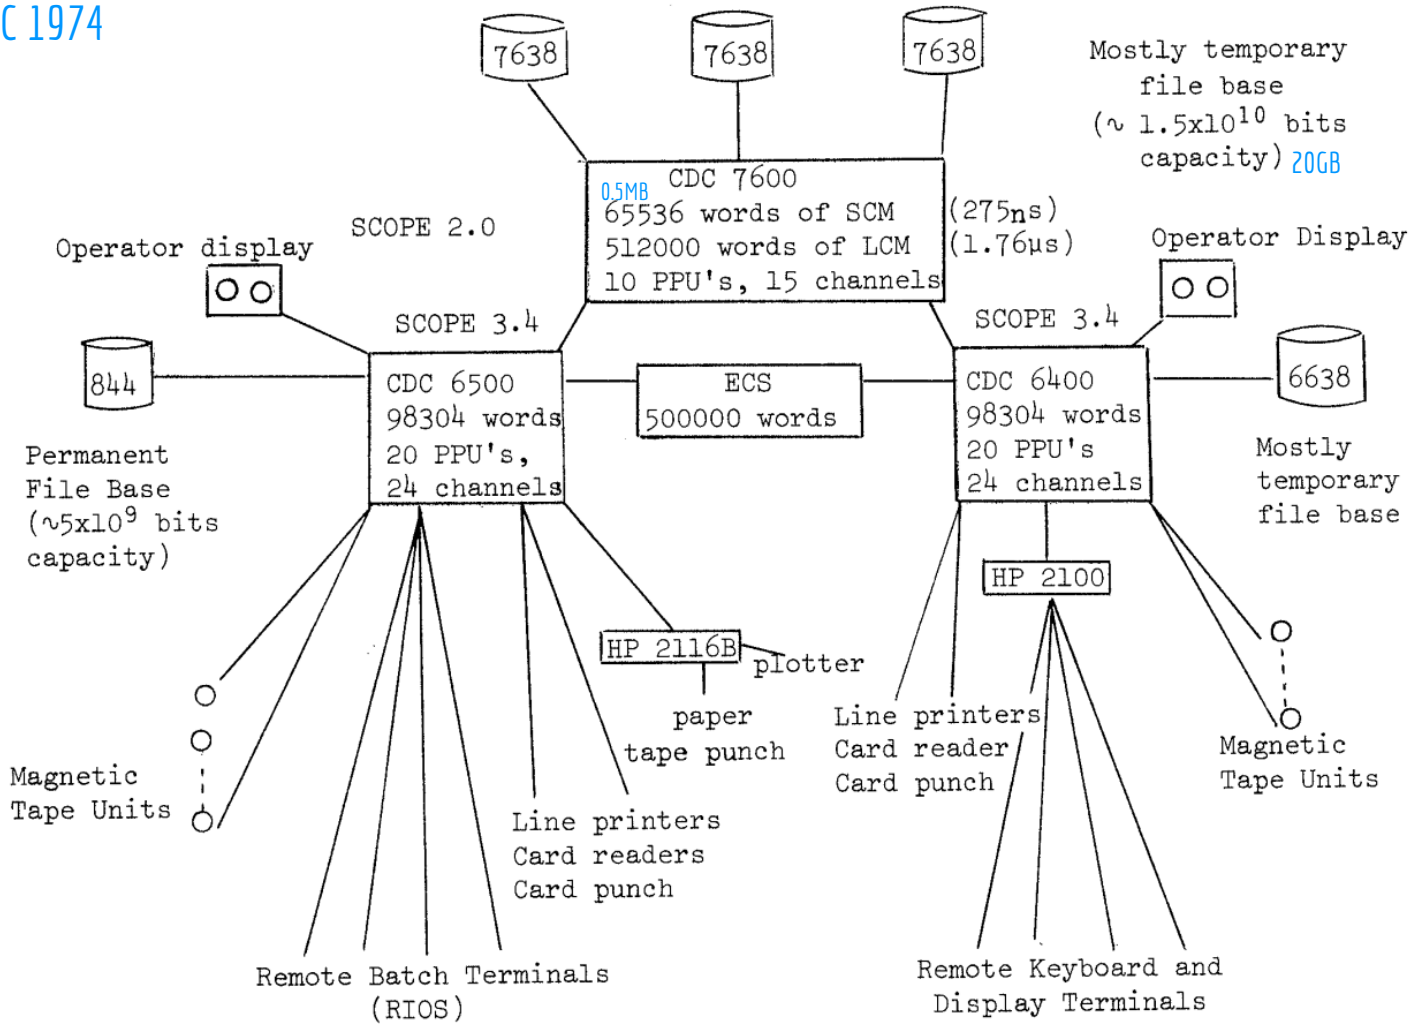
C 1974

7638

7638

7638

Mostly temporary file base (∿ $1.5x10^{10}$ bits capacity) 20GB

0.5MB CDC 7600
65536 words of SCM
512000 words of LCM
10 PPU's, 15 channels

(275ns)
(1.76μs)

SCOPE 2.0

Operator display

Operator Display

SCOPE 3.4

SCOPE 3.4

844

CDC 6500
98304 words
20 PPU's,
24 channels

ECS
500000 words

CDC 6400
98304 words
20 PPU's
24 channels

6638

Permanent File Base (∿$5x10^9$ bits capacity)

Mostly temporary file base

HP 2100

HP 2116B

plotter

paper tape punch

Line printers
Card reader
Card punch

Magnetic Tape Units

Magnetic Tape Units

Line printers
Card readers
Card punch

Remote Batch Terminals (RIOS)

Remote Keyboard and Display Terminals